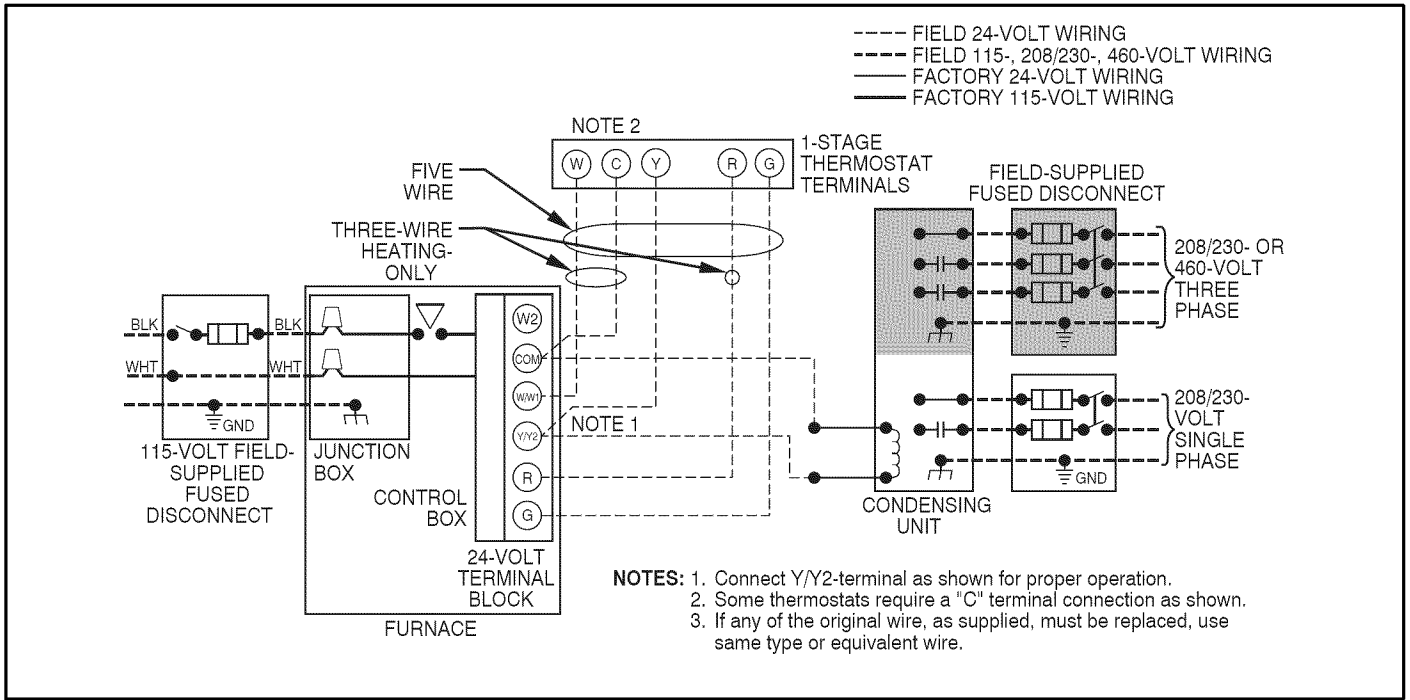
FIELD 24-VOLT WIRING
FIELD 115-, 208/230-, 460-VOLT WIRING
FACTORY 24-VOLT WIRING
FACTORY 115-VOLT WIRING

NOTE 2

W C Y R G

1-STAGE THERMOSTAT TERMINALS

FIVE WIRE

THREE-WIRE HEATING-ONLY

FIELD-SUPPLIED FUSED DISCONNECT

208/230- OR 460-VOLT THREE PHASE

BLK
BLK
WHT
WHT
GND

W2
COM
W/W1
Y/Y2
R
G

NOTE 1

208/230-VOLT SINGLE PHASE

GND

115-VOLT FIELD-SUPPLIED FUSED DISCONNECT

JUNCTION BOX

CONTROL BOX

24-VOLT TERMINAL BLOCK

FURNACE

CONDENSING UNIT

NOTES: 1. Connect Y/Y2-terminal as shown for proper operation.
2. Some thermostats require a "C" terminal connection as shown.
3. If any of the original wire, as supplied, must be replaced, use same type or equivalent wire.